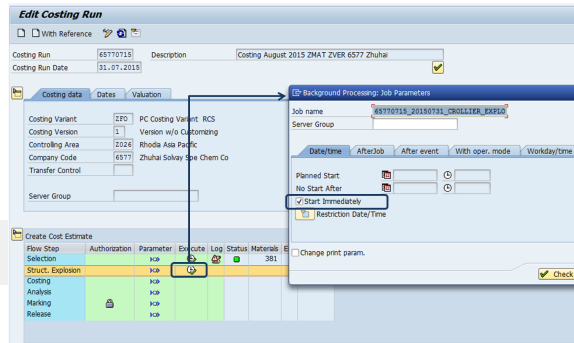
Edit Costing Run

With Reference

Costing Run 65770715 Description Costing August 2015 ZMAT ZVER 6577 Zhuhai
Costing Run Date 31.07.2015

Costing data Dates Valuation

Costing Variant ZF0 PC Costing Variant RCS
Costing Version 1 Version w/o Customizing
Controlling Area Z026 Rhodia Asia Pacific
Company Code 6577 Zhuhai Solvay Spe Chem Co
Transfer Control

Server Group

Create Cost Estimate

| Flow Step | Authorization | Parameter | Execute | Log | Status | Materials | E |
|---|---|---|---|---|---|---|---|
| Selection | | | | | | 381 | |
| Struct. Explosion | | | | | | | |
| Costing | | | | | | | |
| Analysis | | | | | | | |
| Marking | | | | | | | |
| Release | | | | | | | |

Background Processing: Job Parameters

Job name 65770715_20150731_CROLLIER_EXPLO
Server Group

Date/time AfterJob After event With oper. mode Workday/time

Planned Start
No Start After
Start Immediately
Restriction Date/Time

Change print param.

Check